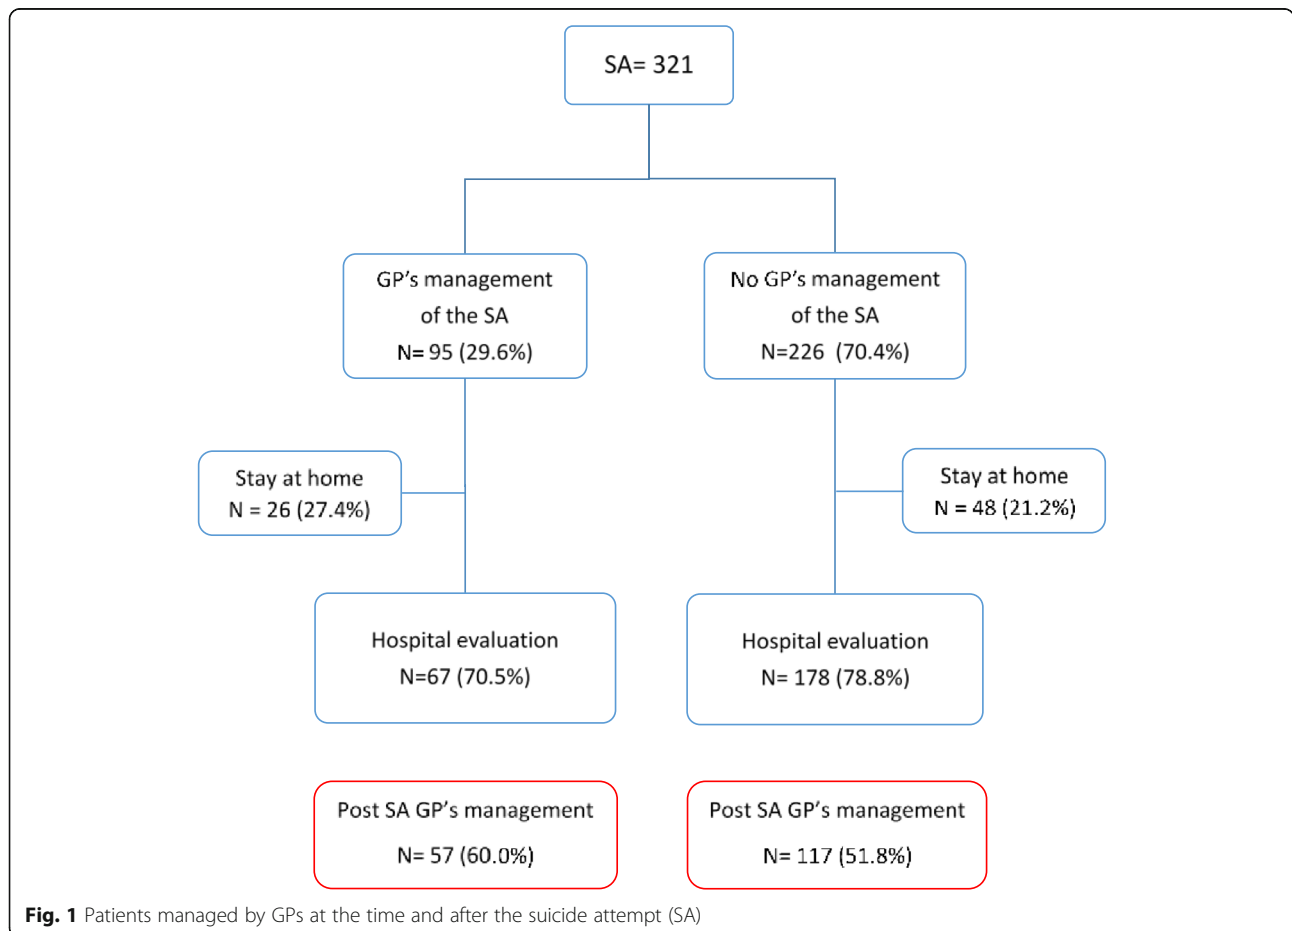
SA= 321

GP's management of the SA N= 95 (29.6%)

No GP's management of the SA N=226 (70.4%)

Stay at home N = 26 (27.4%)

Stay at home N = 48 (21.2%)

Hospital evaluation N=67 (70.5%)

Hospital evaluation N= 178 (78.8%)

Post SA GP's management N= 57 (60.0%)

Post SA GP's management N= 117 (51.8%)

**Fig. 1** Patients managed by GPs at the time and after the suicide attempt (SA)